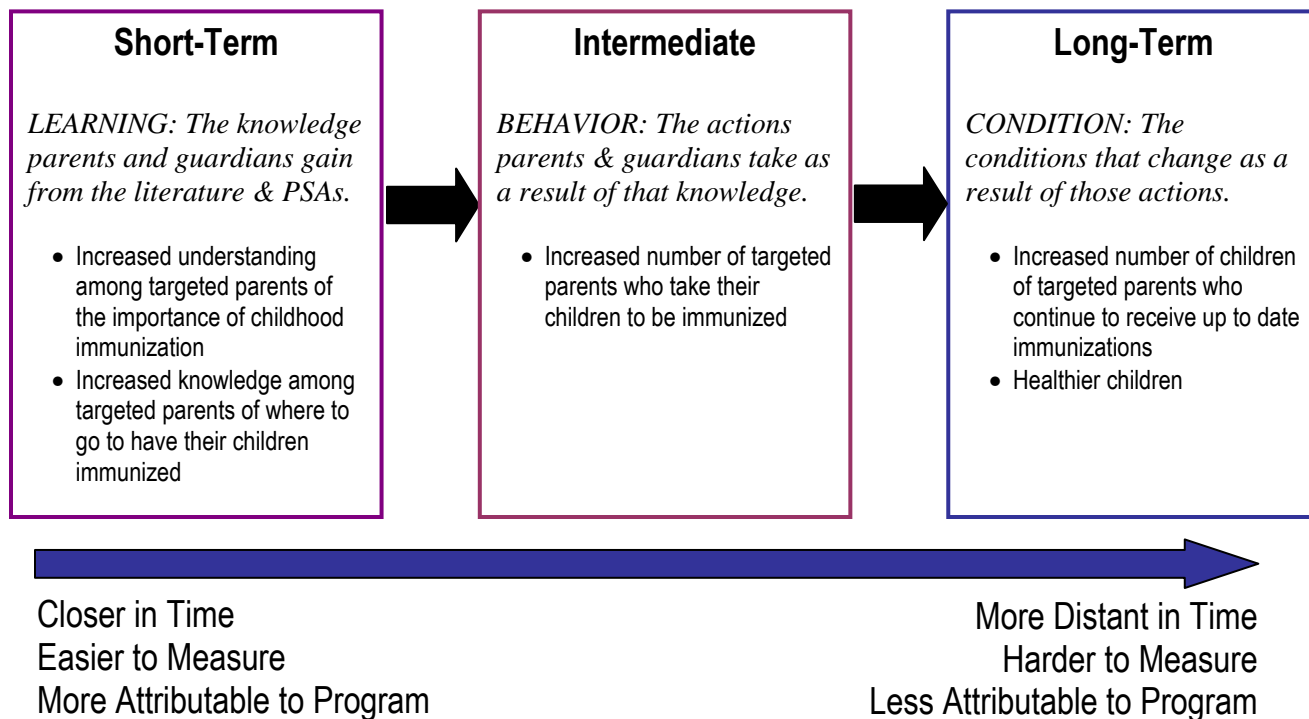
Short-Term

LEARNING: The knowledge parents and guardians gain from the literature & PSAs.

- Increased understanding among targeted parents of the importance of childhood immunization
- Increased knowledge among targeted parents of where to go to have their children immunized

Intermediate

BEHAVIOR: The actions parents & guardians take as a result of that knowledge.

- Increased number of targeted parents who take their children to be immunized

Long-Term

CONDITION: The conditions that change as a result of those actions.

- Increased number of children of targeted parents who continue to receive up to date immunizations
- Healthier children

Closer in Time
Easier to Measure
More Attributable to Program

More Distant in Time
Harder to Measure
Less Attributable to Program